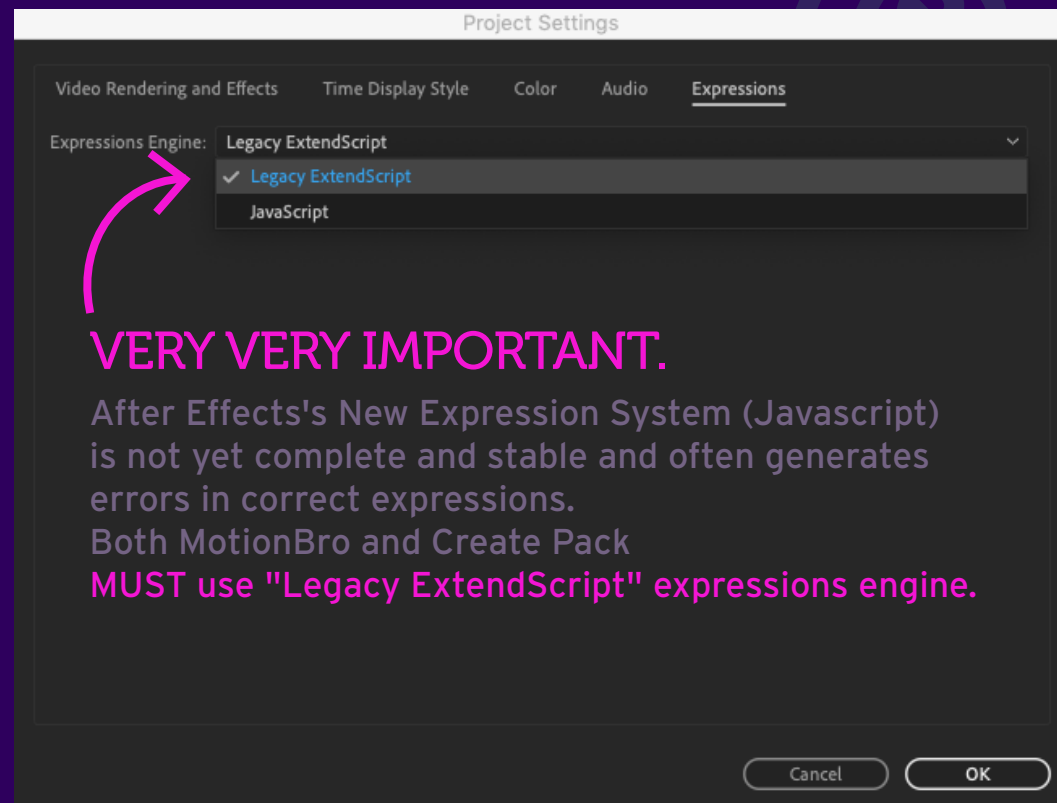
Project Settings

Video Rendering and Effects Time Display Style Color Audio Expressions

Expressions Engine: Legacy ExtendScript

✓ Legacy ExtendScript

JavaScript

VERY VERY IMPORTANT.

After Effects's New Expression System (Javascript) is not yet complete and stable and often generates errors in correct expressions.
Both MotionBro and Create Pack
MUST use "Legacy ExtendScript" expressions engine.

Cancel OK